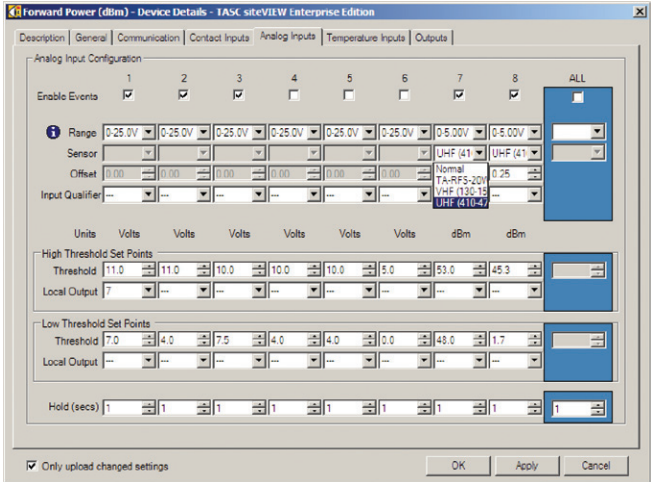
Forward Power (dBm) - Device Details - TASC siteVIEW Enterprise Edition

Description | General | Communication | Contact Inputs | Analog Inputs | Temperature Inputs | Outputs

Analog Input Configuration

| | 1 | 2 | 3 | 4 | 5 | 6 | 7 | 8 | ALL |
|---|---|---|---|---|---|---|---|---|---|
| Enable Events | | | | | | | | | |
| Range | 0-25.0V | 0-25.0V | 0-25.0V | 0-25.0V | 0-25.0V | 0-25.0V | 0-5.00V | 0-5.00V | |
| Sensor | | | | | | | UHF (41 | UHF (41 | |
| Offset | 0.00 | 0.00 | 0.00 | 0.00 | 0.00 | 0.00 | | 0.25 | |
| Input Qualifier | --- | --- | --- | --- | --- | --- | | --- | |
| Units | Volts | Volts | Volts | Volts | Volts | Volts | dBm | dBm | |

Normal
TA-RFS-20W
VHF (130-15
UHF (410-47

High Threshold Set Points

| | | | | | | | | | |
|---|---|---|---|---|---|---|---|---|---|
| Threshold | 11.0 | 11.0 | 10.0 | 10.0 | 10.0 | 5.0 | 53.0 | 45.3 | |
| Local Output | 7 | --- | --- | --- | --- | --- | --- | --- | |

Low Threshold Set Points

| | | | | | | | | | |
|---|---|---|---|---|---|---|---|---|---|
| Threshold | 7.0 | 4.0 | 7.5 | 4.0 | 4.0 | 0.0 | 48.0 | 1.7 | |
| Local Output | --- | --- | --- | --- | --- | --- | --- | --- | |

| | | | | | | | | | |
|---|---|---|---|---|---|---|---|---|---|
| Hold (secs) | 1 | 1 | 1 | 1 | 1 | 1 | 1 | 1 | 1 |

Only upload changed settings

OK | Apply | Cancel